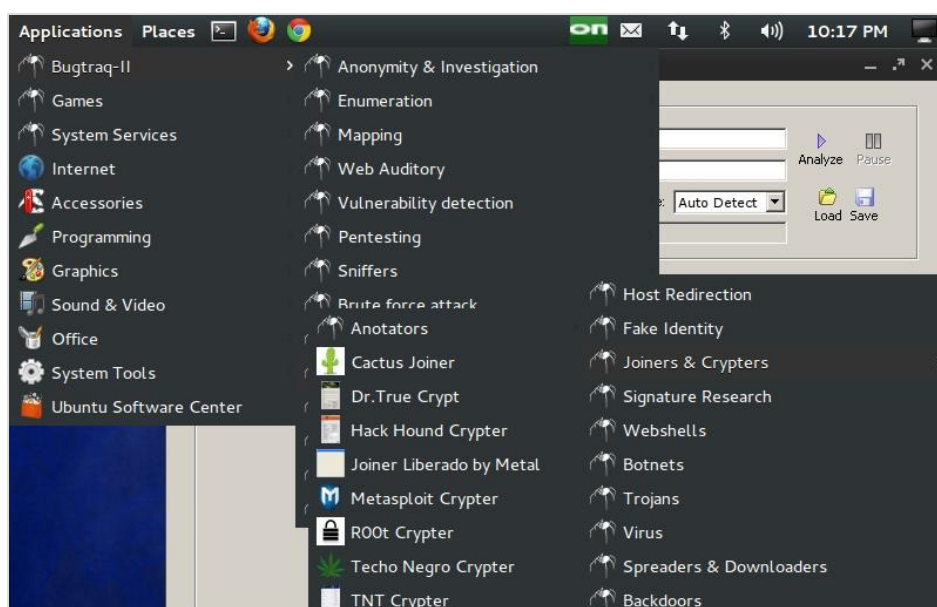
Applications Places

10:17 PM

Bugtraq-II
Games
System Services
Internet
Accessories
Programming
Graphics
Sound & Video
Office
System Tools
Ubuntu Software Center

Anonymity & Investigation
Enumeration
Mapping
Web Auditory
Vulnerability detection
Pentesting
Sniffers
Brute force attack

Analyze Pause
Auto Detect
Load Save

Anotators
Cactus Joiner
Dr.True Crypt
Hack Hound Crypter
Joiner Liberado by Metal
Metasploit Crypter
R00t Crypter
Techo Negro Crypter
TNT Crypter

Host Redirection
Fake Identity
Joiners & Crypters
Signature Research
Webshells
Botnets
Trojans
Virus
Spreaders & Downloaders
Backdoors